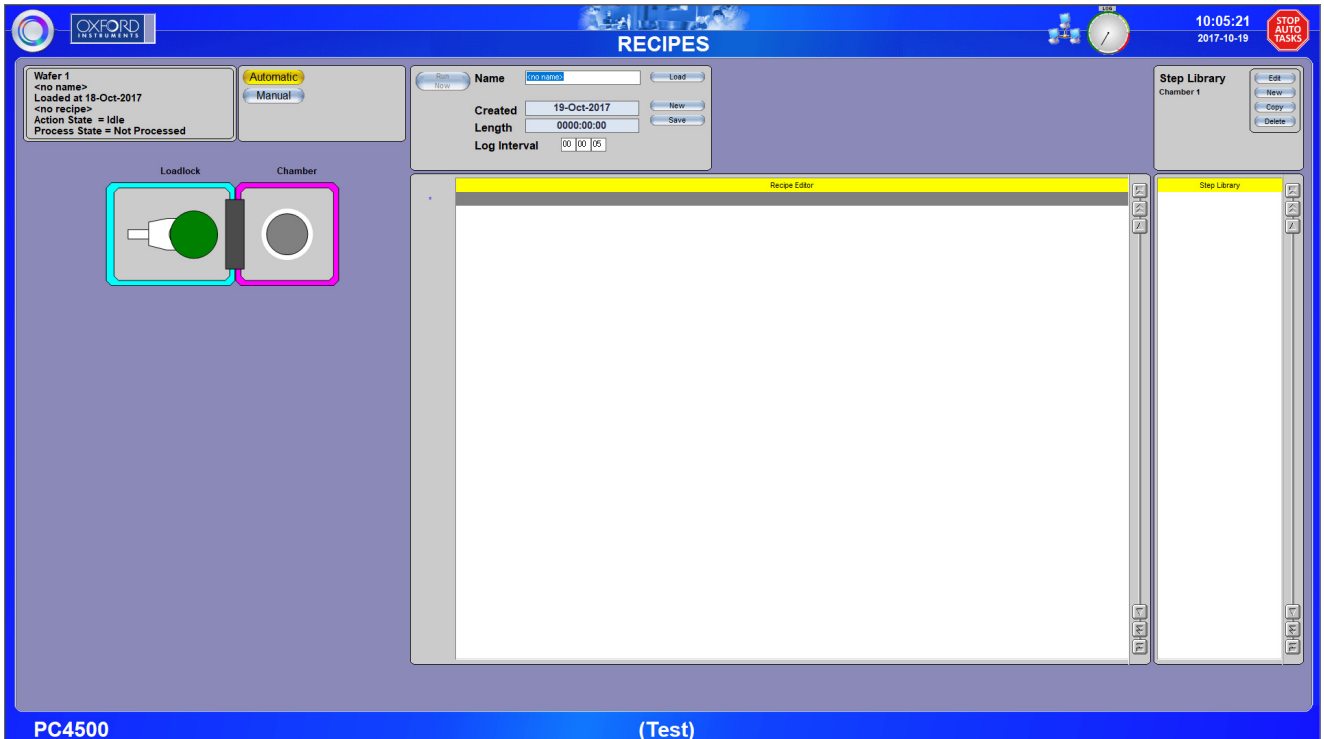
OXFORD INSTRUMENTS

RECIPES

10:05:21
2017-10-19

STOP AUTO TASKS

Wafer 1
<no name>
Loaded at 18-Oct-2017
<no recipe>
Action State = Idle
Process State = Not Processed

Automatic
Manual

Run Now

Name <no name>
Load

Created 19-Oct-2017
Length 0000:00:00
Log Interval 00 00 05

New
Save

Step Library
Chamber 1

Edit
New
Copy
Delete

Loadlock
Chamber

Recipe Editor

Step Library

PC4500

(Test)